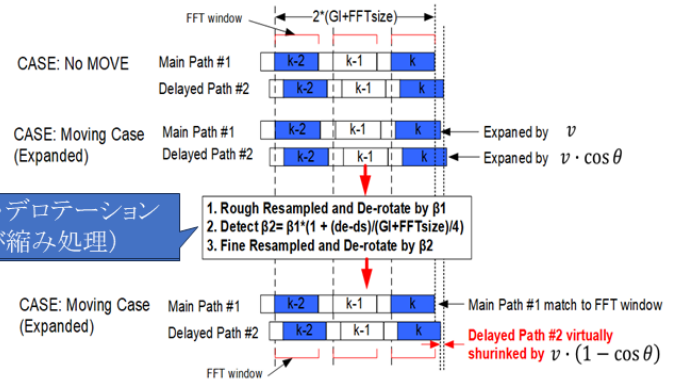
FFT window

2*(GI+FFTsize)

CASE: No MOVE

Main Path #1 k-2 k-1 k

Delayed Path #2 k-2 k-1 k

CASE: Moving Case (Expanded)

Main Path #1 k-2 k-1 k

Expaned by $v$

Delayed Path #2 k-2 k-1 k

Expaned by $v \cdot \cos\theta$

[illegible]デロテーション
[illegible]縮み処理)

1. Rough Resampled and De-rotate by β1
2. Detect β2= β1*(1 + (de-ds)/(GI+FFTsize)/4)
3. Fine Resampled and De-rotate by β2

CASE: Moving Case (Expanded)

Main Path #1 k-2 k-1 k

Main Path #1 match to FFT window

Delayed Path #2 k-2 k-1 k

Delayed Path #2 virtually shurinked by $v \cdot (1 - \cos\theta)$

FFT window